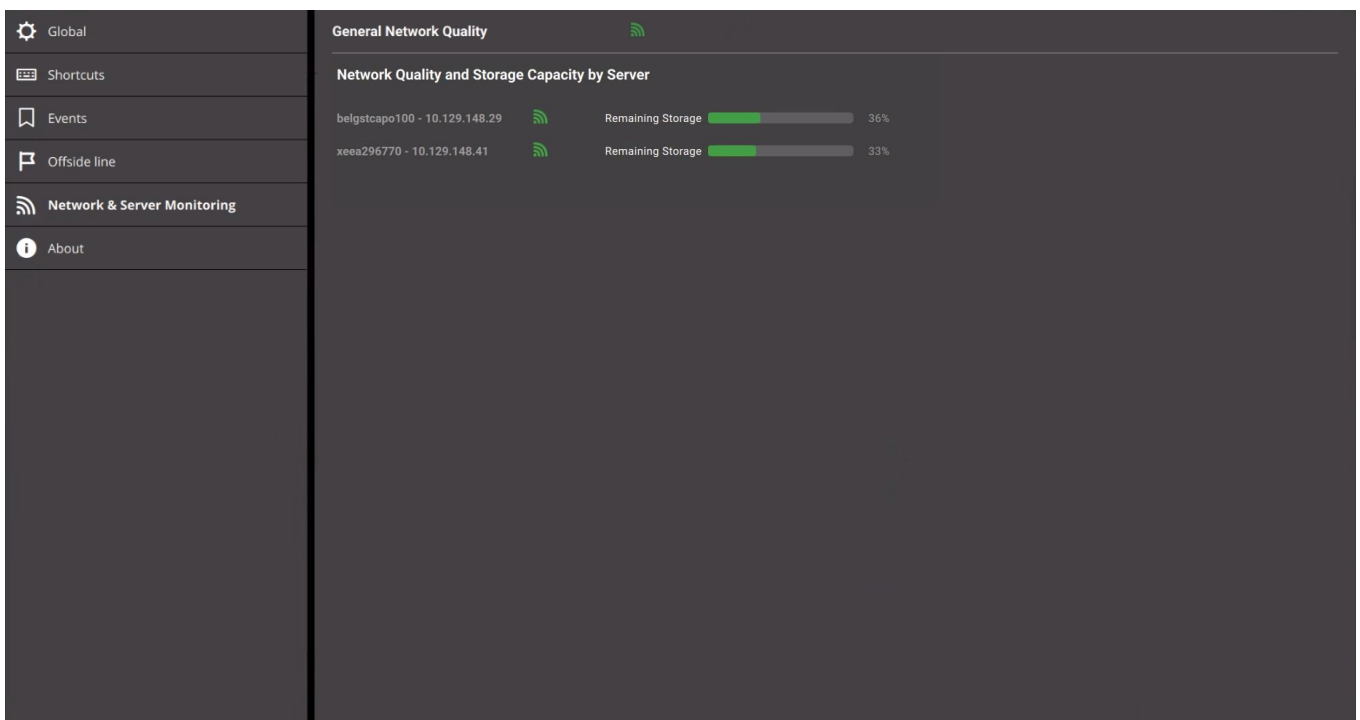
Global
Shortcuts
Events
Offside line
Network & Server Monitoring
About

General Network Quality

Network Quality and Storage Capacity by Server

belgstcapo100 - 10.129.148.29 Remaining Storage 36%
xeea296770 - 10.129.148.41 Remaining Storage 33%